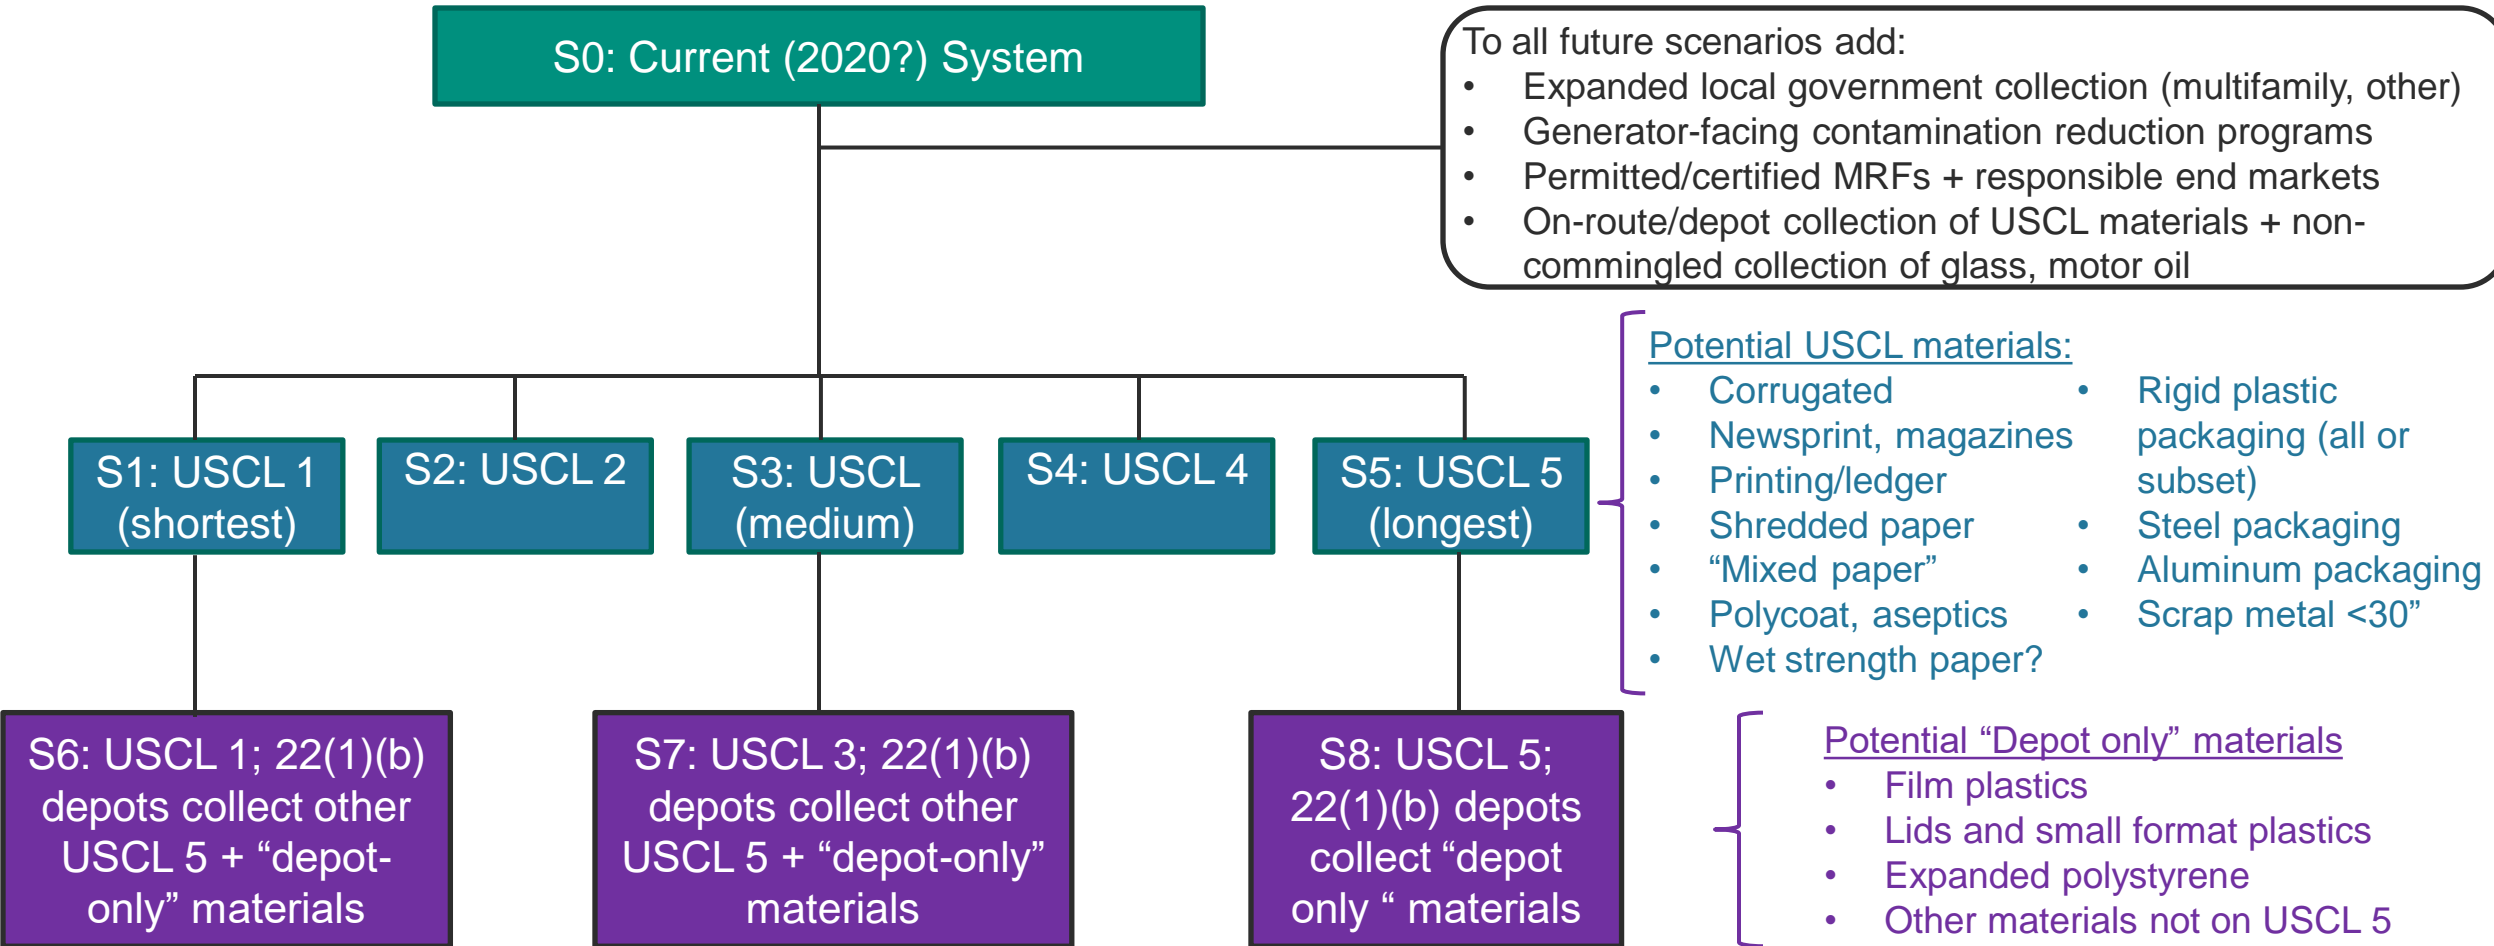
S0: Current (2020?) System

To all future scenarios add:
- Expanded local government collection (multifamily, other)
- Generator-facing contamination reduction programs
- Permitted/certified MRFs + responsible end markets
- On-route/depot collection of USCL materials + non-commingled collection of glass, motor oil

S1: USCL 1 (shortest)

S2: USCL 2

S3: USCL (medium)

S4: USCL 4

S5: USCL 5 (longest)

Potential USCL materials:
- Corrugated
- Newsprint, magazines
- Printing/ledger
- Shredded paper
- “Mixed paper”
- Polycoat, aseptics
- Wet strength paper?
- Rigid plastic packaging (all or subset)
- Steel packaging
- Aluminum packaging
- Scrap metal <30”

S6: USCL 1; 22(1)(b) depots collect other USCL 5 + “depot-only” materials

S7: USCL 3; 22(1)(b) depots collect other USCL 5 + “depot-only” materials

S8: USCL 5; 22(1)(b) depots collect “depot only “ materials

Potential “Depot only” materials
- Film plastics
- Lids and small format plastics
- Expanded polystyrene
- Other materials not on USCL 5